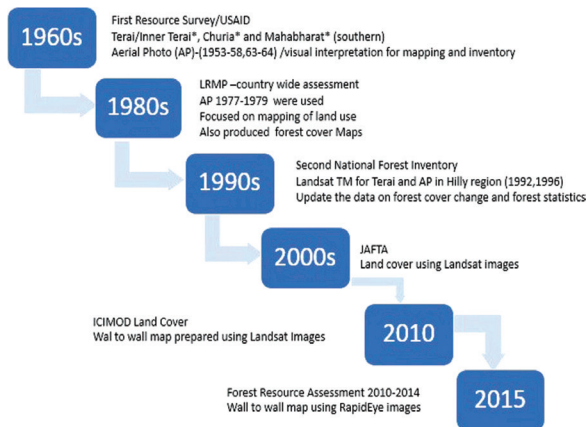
1960s

First Resource Survey/USAID
Terai/Inner Terai*, Churia* and Mahabharat* (southern)
Aerial Photo (AP)-(1953-58,63-64) /visual interpretation for mapping and inventory

1980s

LRMP –country wide assessment
AP 1977-1979 were used
Focused on mapping of land use
Also produced forest cover Maps

1990s

Second National Forest Inventory
Landsat TM for Terai and AP in Hilly region (1992,1996)
Update the data on forest cover change and forest statistics

2000s

JAFTA
Land cover using Landsat images

ICIMOD Land Cover
Wal to wall map prepared using Landsat Images

2010

Forest Resource Assessment 2010-2014
Wall to wall map using RapidEye images

2015